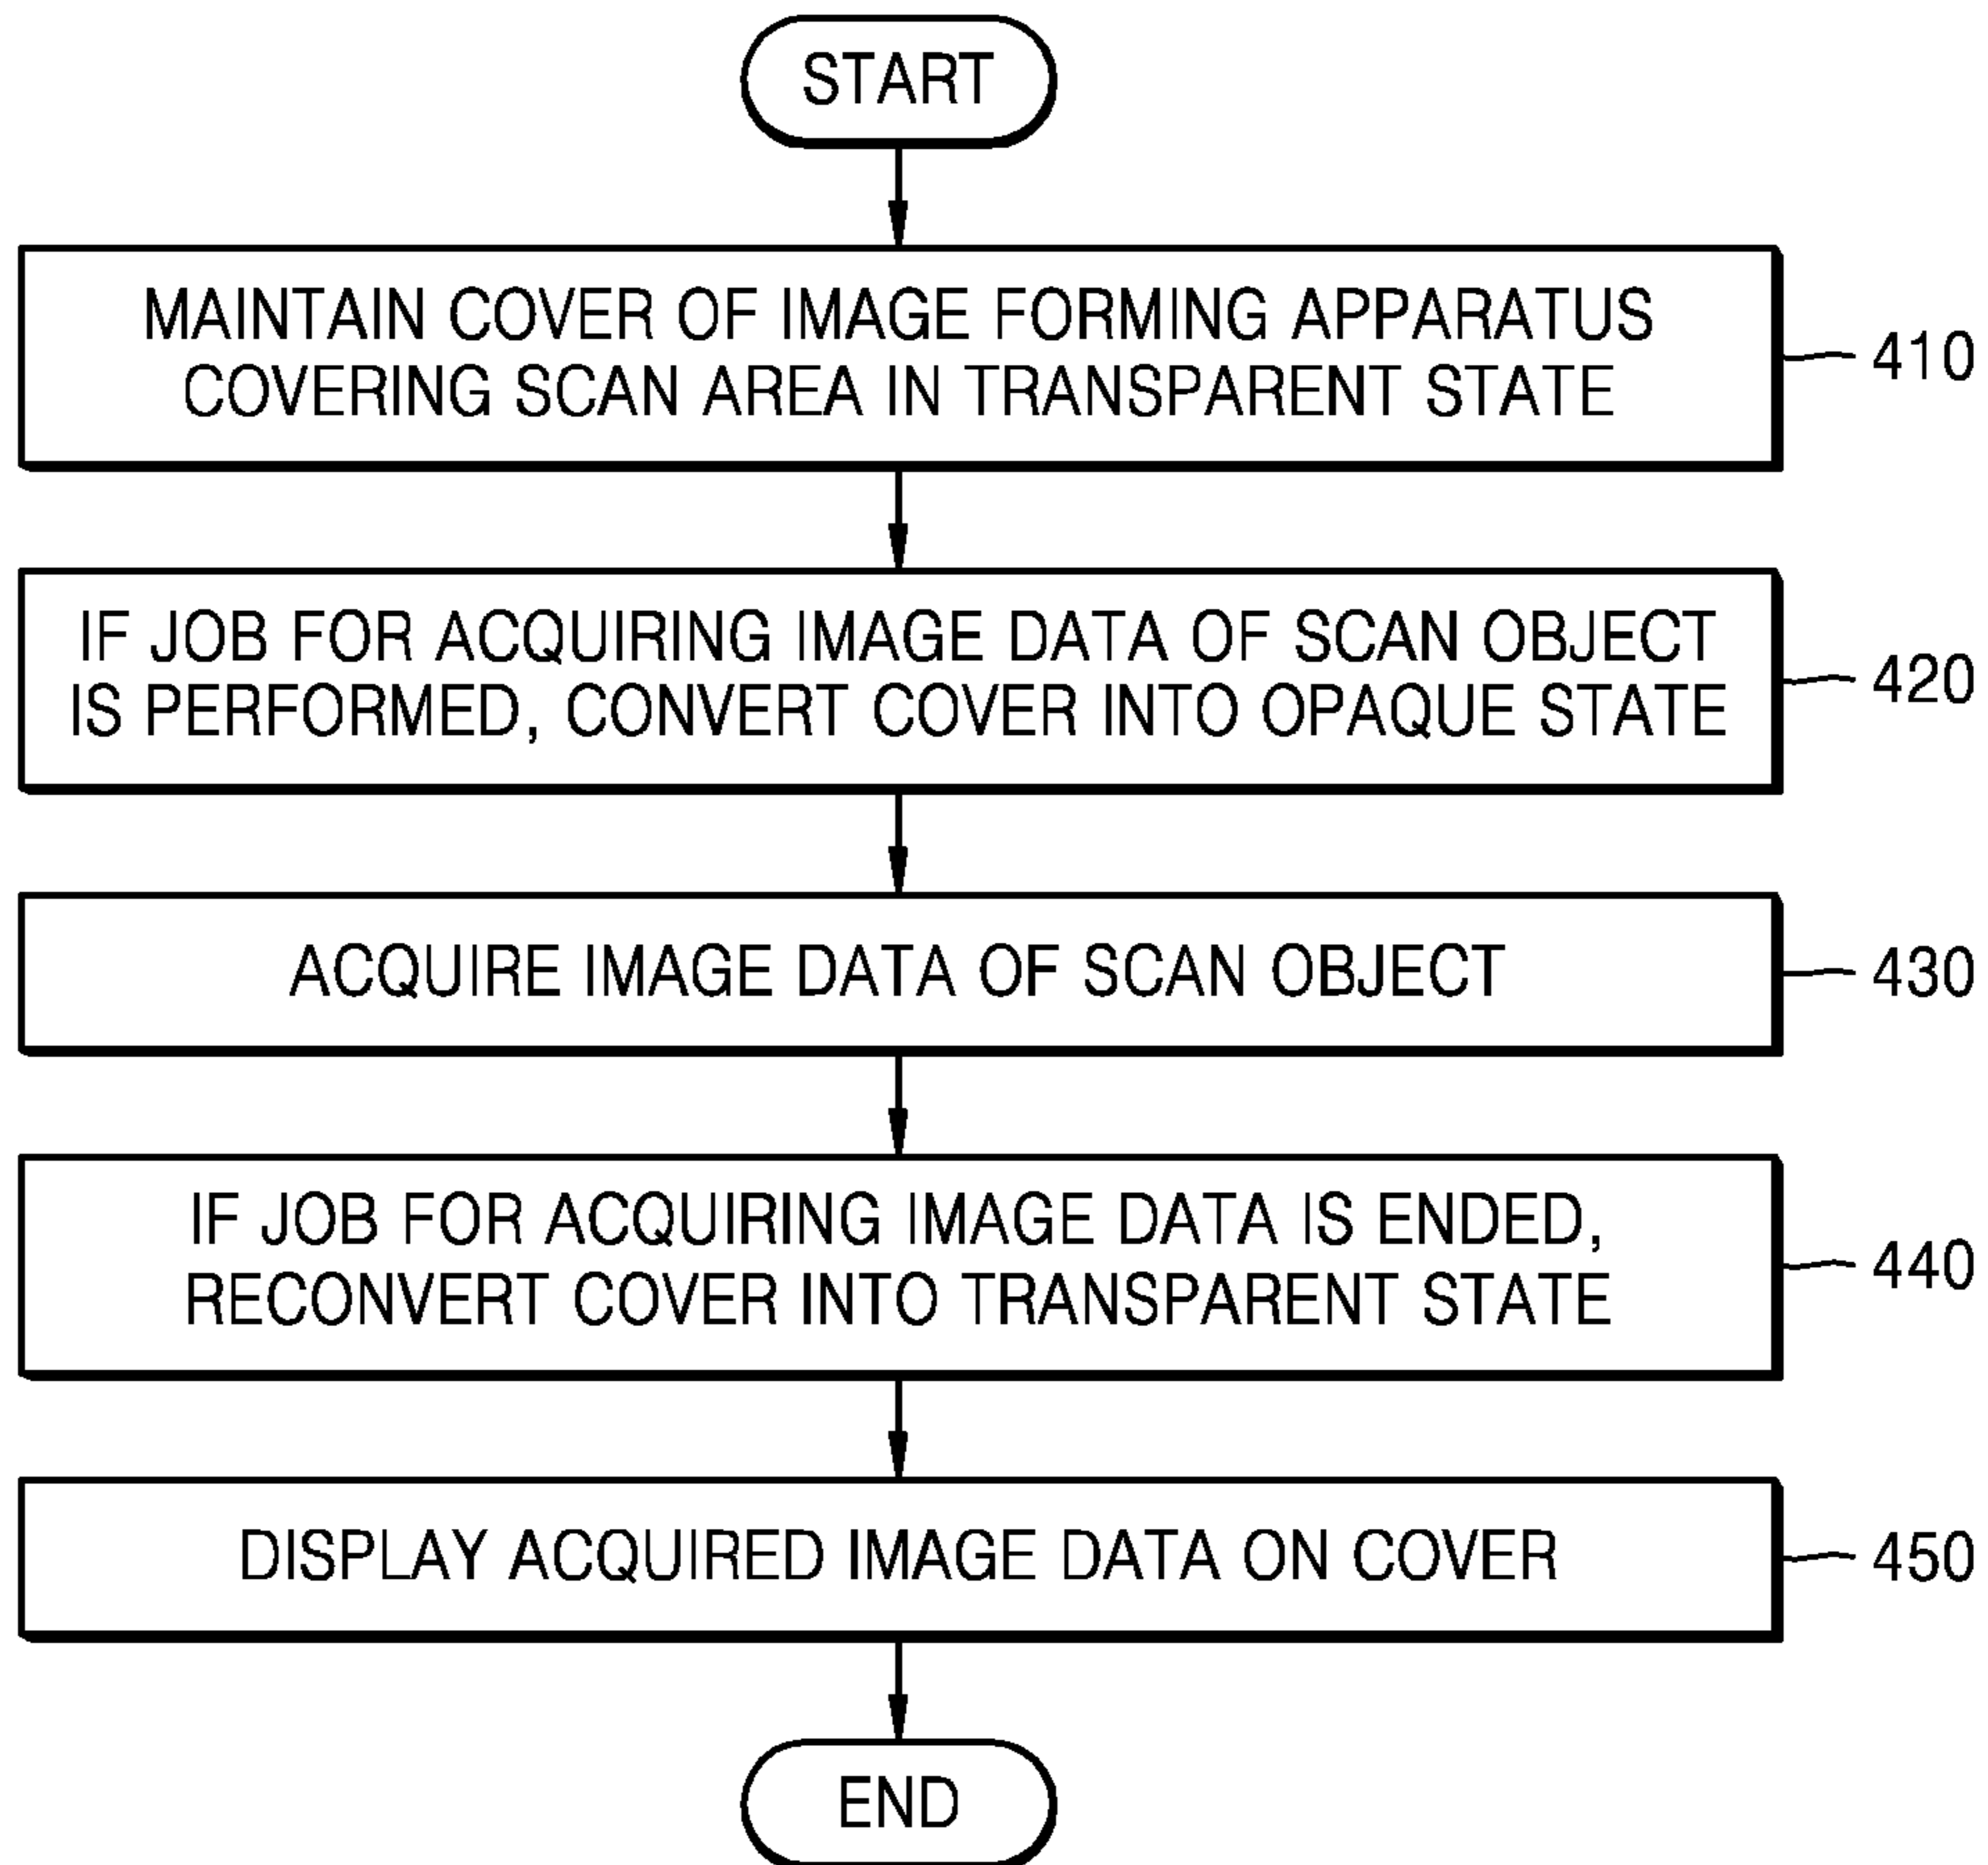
START

MAINTAIN COVER OF IMAGE FORMING APPARATUS COVERING SCAN AREA IN TRANSPARENT STATE

410

IF JOB FOR ACQUIRING IMAGE DATA OF SCAN OBJECT IS PERFORMED, CONVERT COVER INTO OPAQUE STATE

420

ACQUIRE IMAGE DATA OF SCAN OBJECT

430

IF JOB FOR ACQUIRING IMAGE DATA IS ENDED, RECONVERT COVER INTO TRANSPARENT STATE

440

DISPLAY ACQUIRED IMAGE DATA ON COVER

450

END